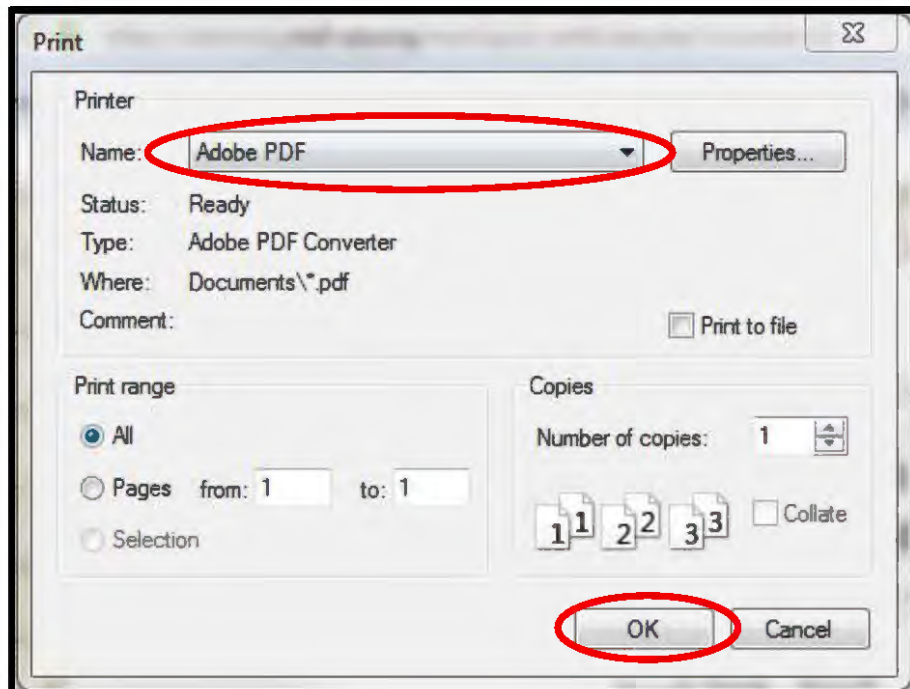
Print

Printer

Name: Adobe PDF

Properties...

Status: Ready

Type: Adobe PDF Converter

Where: Documents\*.pdf

Comment:

Print to file

Print range

All

Pages from: 1 to: 1

Selection

Copies

Number of copies: 1

1 1 2 2 3 3

Collate

OK

Cancel